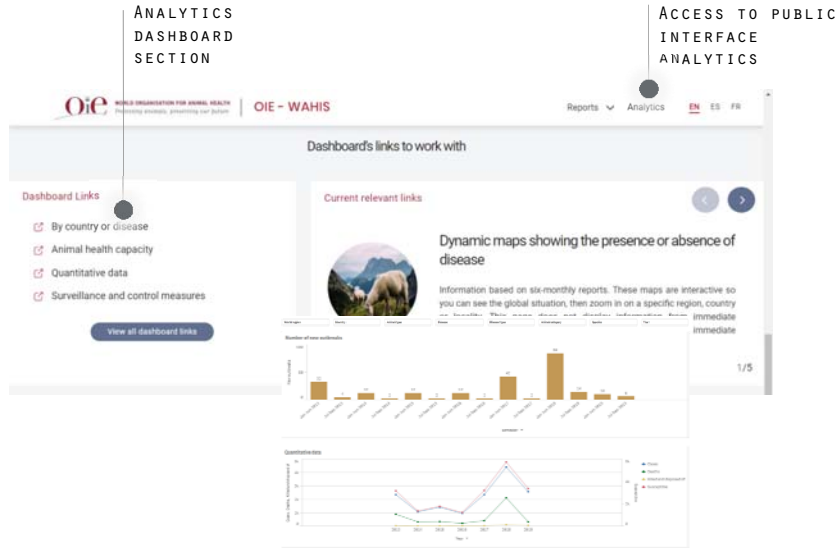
Analytics dashboard section

Access to public interface analytics

OIE WORLD ORGANISATION FOR ANIMAL HEALTH Protecting animals, preserving our future | OIE - WAHIS

Reports Analytics EN ES FR

Dashboard's links to work with

Dashboard Links

By country or disease

Animal health capacity

Quantitative data

Surveillance and control measures

View all dashboard links

Current relevant links

Dynamic maps showing the presence or absence of disease

Information based on six-monthly reports. These maps are interactive so you can see the global situation, then zoom in on a specific region, country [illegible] immediate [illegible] immediate

1/5

Number of new outbreaks

Quantitative data